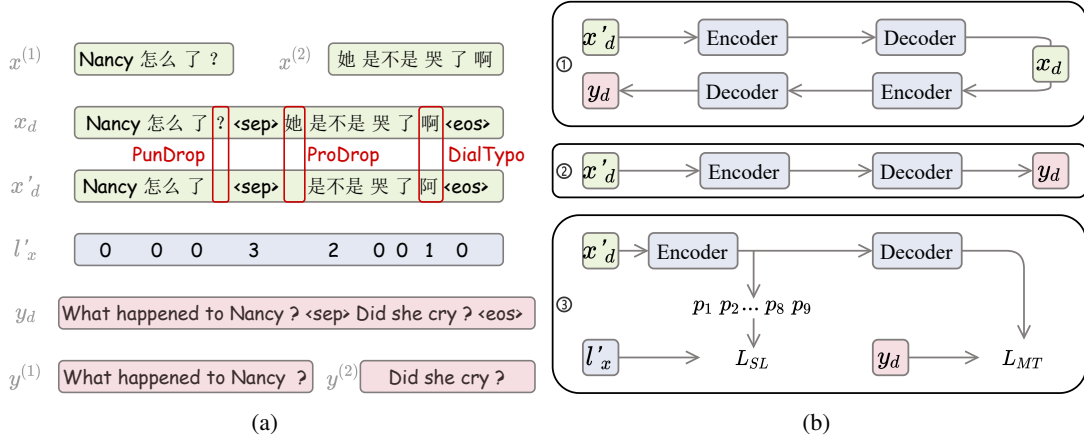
$x^{(1)}$ Nancy 怎么 了 ? $x^{(2)}$ 她 是不是 哭 了 啊

$x_d$ Nancy 怎么 了 ? <sep> 她 是不是 哭 了 啊 <eos>

PunDrop ProDrop DialTypo

$x'_d$ Nancy 怎么 了 <sep> 是不是 哭 了 阿 <eos>

$l'_x$ 0 0 0 3 2 0 0 1 0

$y_d$ What happened to Nancy ? <sep> Did she cry ? <eos>

$y^{(1)}$ What happened to Nancy ? $y^{(2)}$ Did she cry ?

(a)

① $x'_d$ Encoder Decoder $x_d$ $y_d$ Decoder Encoder

② $x'_d$ Encoder Decoder $y_d$

③ $x'_d$ Encoder Decoder $p_1$ $p_2$... $p_8$ $p_9$ $l'_x$ $L_{SL}$ $y_d$ $L_{MT}$

(b)